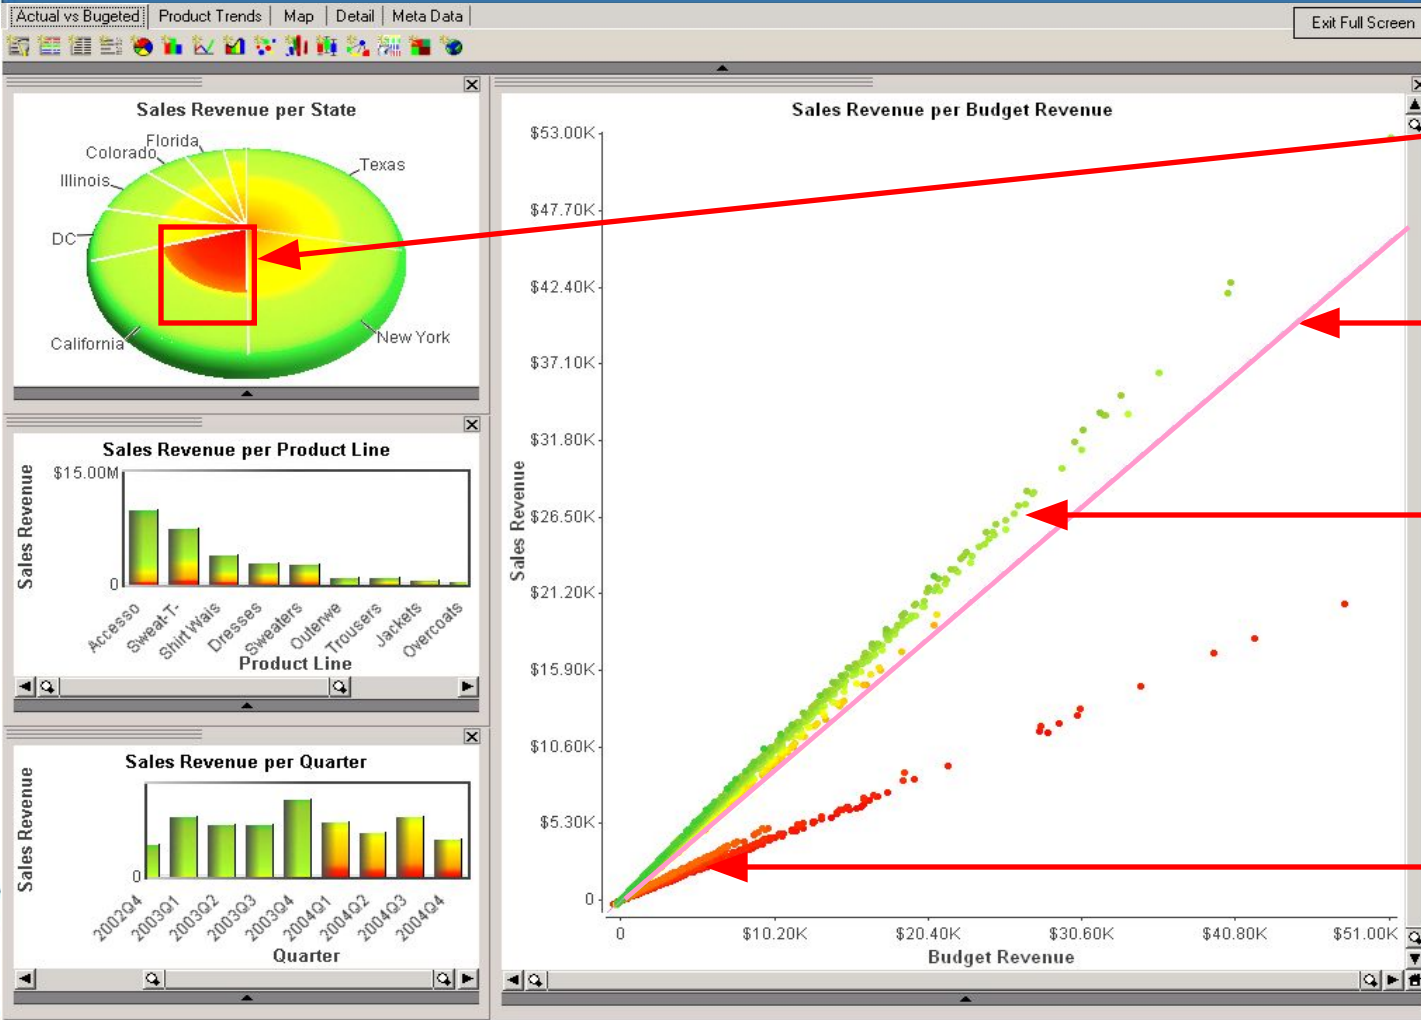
Actual vs Bugeted | Product Trends | Map | Detail | Meta Data

Exit Full Screen

Sales Revenue per State

Florida
Colorado
Texas
Illinois
DC
California
New York

Sales Revenue per Product Line

Sales Revenue
$15.00M
0
Accesso
Sweat-T-
Shirt Wais
Dresses
Sweaters
Outerwe
Trousers
Jackets
Overcoats
Product Line

Sales Revenue per Quarter

Sales Revenue
0
2002Q4
2003Q1
2003Q2
2003Q3
2003Q4
2004Q1
2004Q2
2004Q3
2004Q4
Quarter

Sales Revenue per Budget Revenue

$53.00K
$47.70K
$42.40K
$37.10K
$31.80K
$26.50K
$21.20K
$15.90K
$10.60K
$5.30K
0
Sales Revenue
0
$10.20K
$20.40K
$30.60K
$40.80K
$51.00K
Budget Revenue